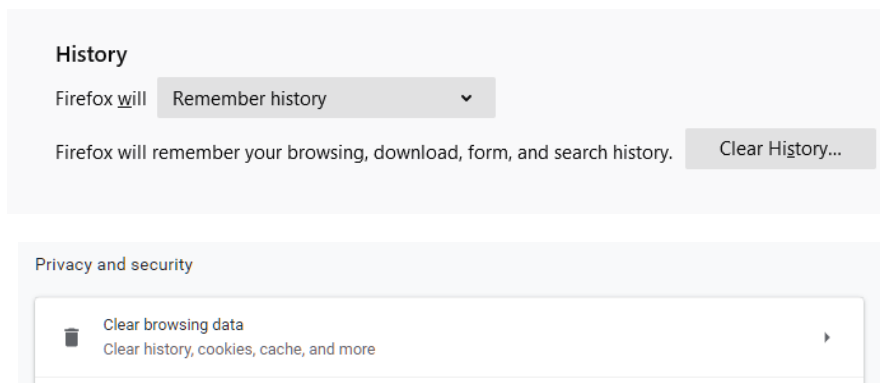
History

Firefox will Remember history

Firefox will remember your browsing, download, form, and search history. Clear History...

Privacy and security

Clear browsing data
Clear history, cookies, cache, and more